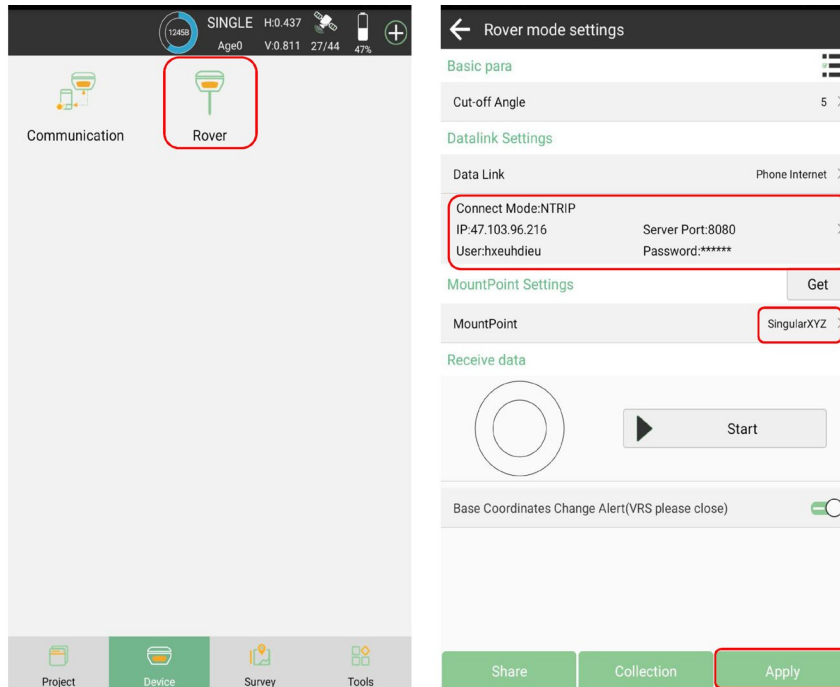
1245B SINGLE H:0.437 Age0 V:0.811 27/44 47%

Communication

Rover

Project Device Survey Tools

Rover mode settings

Basic para

Cut-off Angle 5

Datalink Settings

Data Link Phone Internet

Connect Mode:NTRIP
IP:47.103.96.216 Server Port:8080
User:hxeuhdieu Password:******

MountPoint Settings Get

MountPoint SingularXYZ

Receive data

Start

Base Coordinates Change Alert(VRS please close)

Share Collection Apply